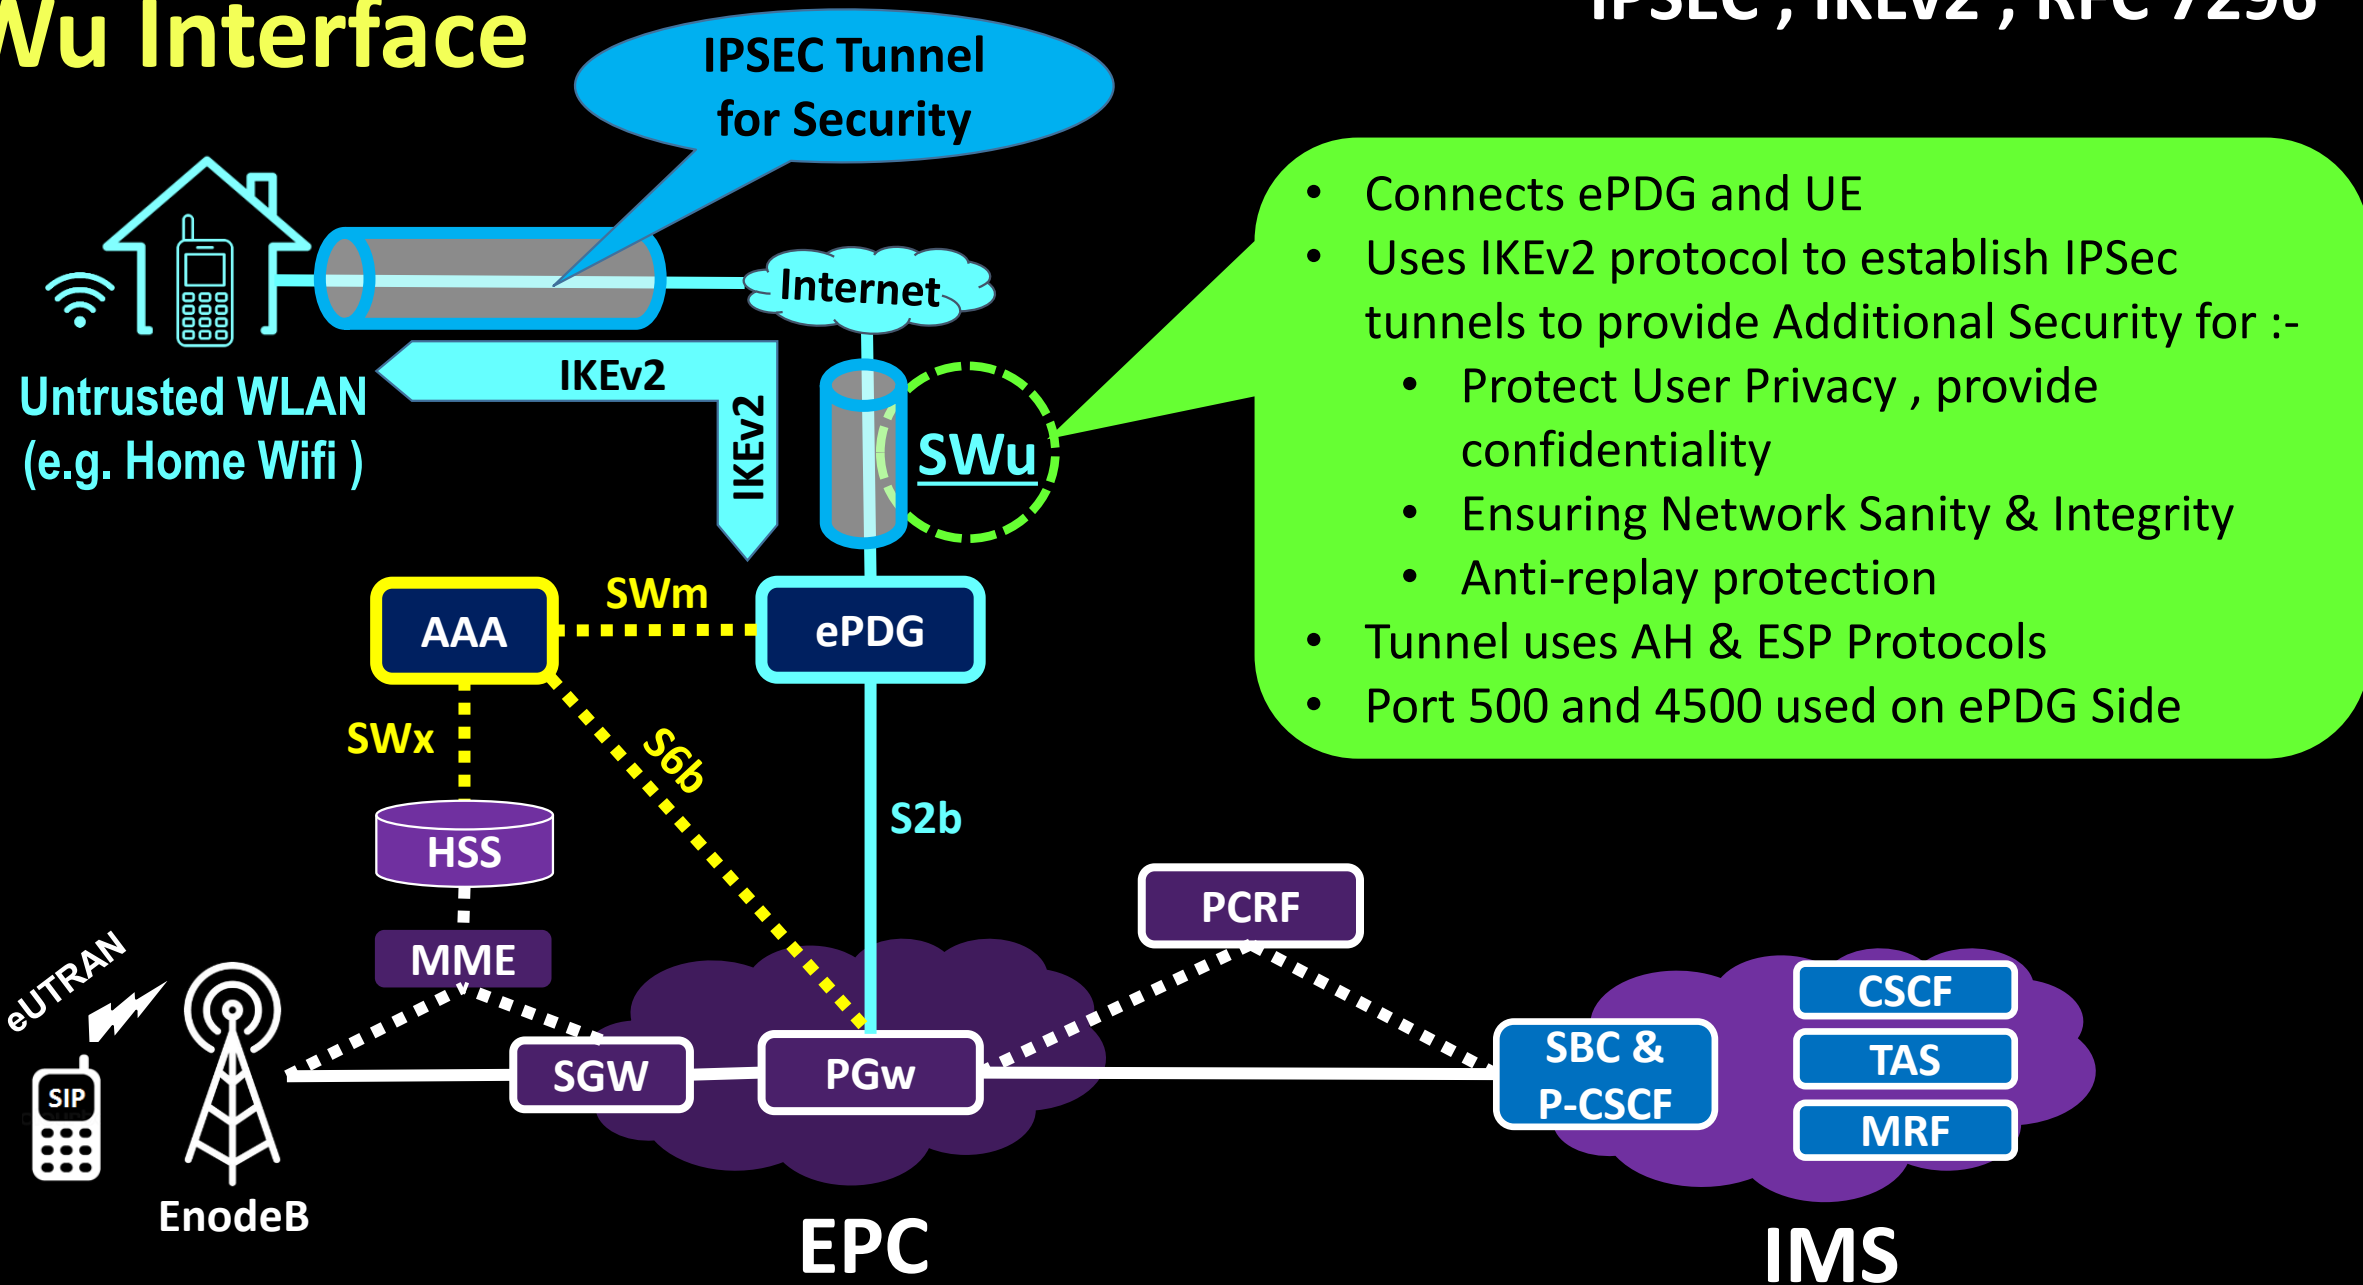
Wu Interface

IPSEC , IKEv2 , RFC 7296

IPSEC Tunnel for Security

Internet

Untrusted WLAN (e.g. Home Wifi )

IKEv2

IKEv2

SWu

- Connects ePDG and UE
- Uses IKEv2 protocol to establish IPSec tunnels to provide Additional Security for :-
  - Protect User Privacy , provide confidentiality
  - Ensuring Network Sanity & Integrity
  - Anti-replay protection
- Tunnel uses AH & ESP Protocols
- Port 500 and 4500 used on ePDG Side

AAA

SWm

ePDG

SWx

S6b

S2b

HSS

PCRF

MME

eUTRAN

SIP

CSCF

TAS

MRF

SBC & P-CSCF

SGW

PGw

EnodeB

EPC

IMS